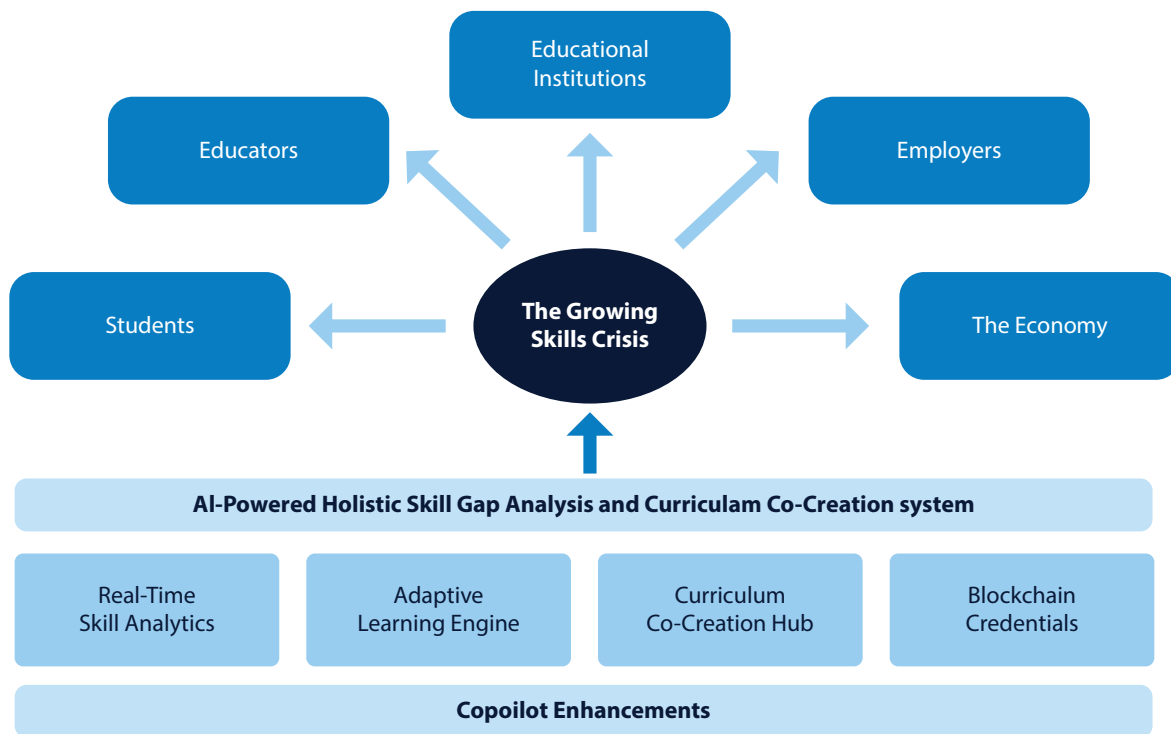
Educational Institutions

Educators

Employers

Students

The Growing Skills Crisis

The Economy

AI-Powered Holistic Skill Gap Analysis and Curriculam Co-Creation system

Real-Time Skill Analytics

Adaptive Learning Engine

Curriculum Co-Creation Hub

Blockchain Credentials

Copoilot Enhancements